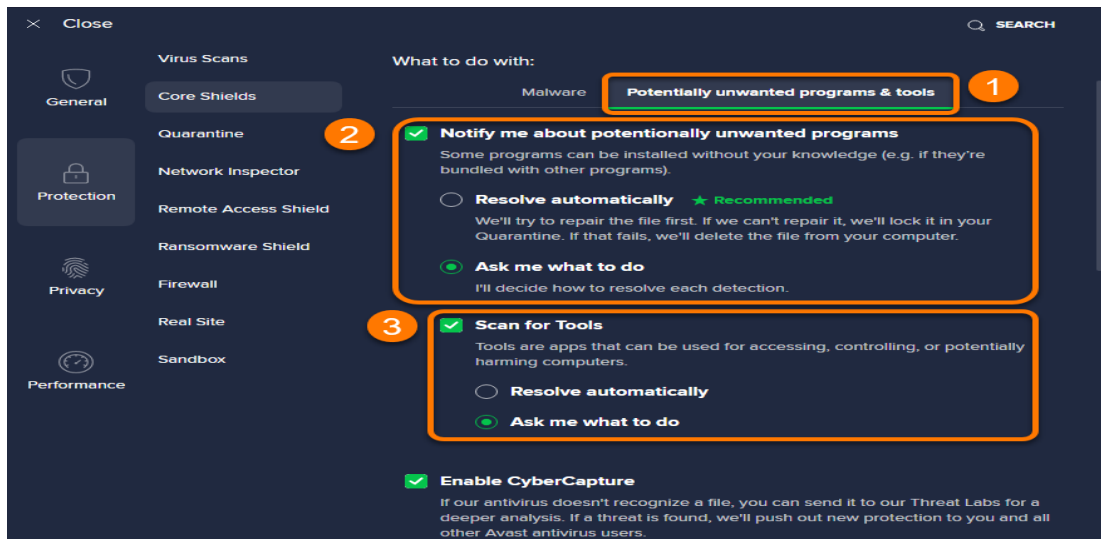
× Close

SEARCH

General

Protection

Privacy

Performance

Virus Scans
Core Shields
Quarantine
Network Inspector
Remote Access Shield
Ransomware Shield
Firewall
Real Site
Sandbox

What to do with:

Malware
Potentially unwanted programs & tools

1

2

Notify me about potentonally unwanted programs
Some programs can be installed without your knowledge (e.g. if they're bundled with other programs).

Resolve automatically ★ Recommended
We'll try to repair the file first. If we can't repair it, we'll lock it in your Quarantine. If that fails, we'll delete the file from your computer.

Ask me what to do
I'll decide how to resolve each detection.

3

Scan for Tools
Tools are apps that can be used for accessing, controlling, or potentially harming computers.

Resolve automatically

Ask me what to do

Enable CyberCapture
If our antivirus doesn't recognize a file, you can send it to our Threat Labs for a deeper analysis. If a threat is found, we'll push out new protection to you and all other Avast antivirus users.